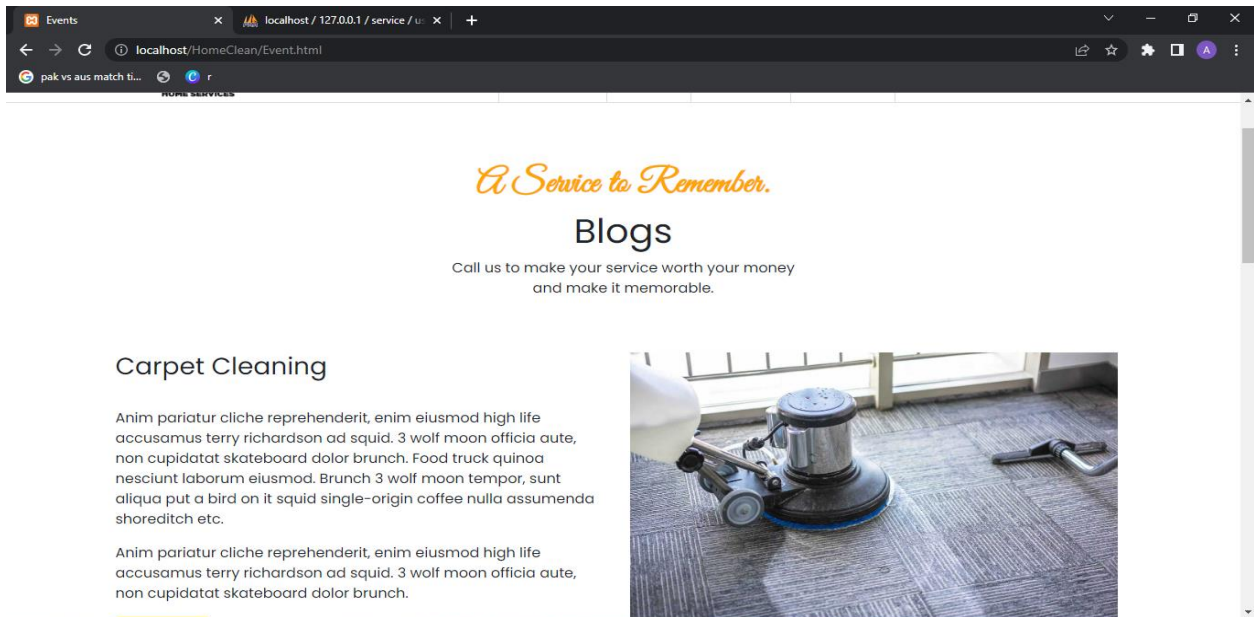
Events
localhost / 127.0.0.1 / service / u
localhost/HomeClean/Event.html
pak vs aus match ti...
r
A
HOME SERVICES

A Service to Remember.

Blogs

Call us to make your service worth your money and make it memorable.

Carpet Cleaning

Anim pariatur cliche reprehenderit, enim eiusmod high life accusamus terry richardson ad squid. 3 wolf moon officia aute, non cupidatat skateboard dolor brunch. Food truck quinoa nesciunt laborum eiusmod. Brunch 3 wolf moon tempor, sunt aliqua put a bird on it squid single-origin coffee nulla assumenda shoreditch etc.

Anim pariatur cliche reprehenderit, enim eiusmod high life accusamus terry richardson ad squid. 3 wolf moon officia aute, non cupidatat skateboard dolor brunch.